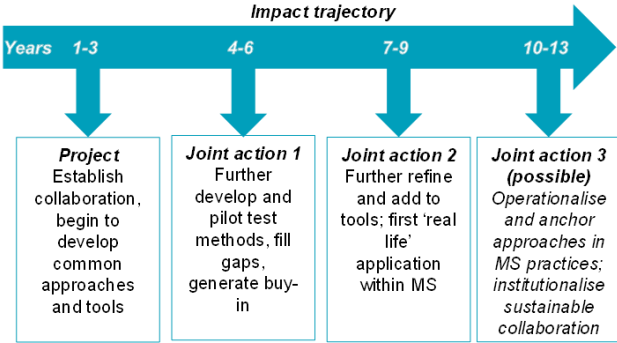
Impact trajectory

Years 1-3 4-6 7-9 10-13

Project
Establish collaboration, begin to develop common approaches and tools

Joint action 1
Further develop and pilot test methods, fill gaps, generate buy-in

Joint action 2
Further refine and add to tools; first 'real life' application within MS

Joint action 3 (possible)
Operationalise and anchor approaches in MS practices; institutionalise sustainable collaboration